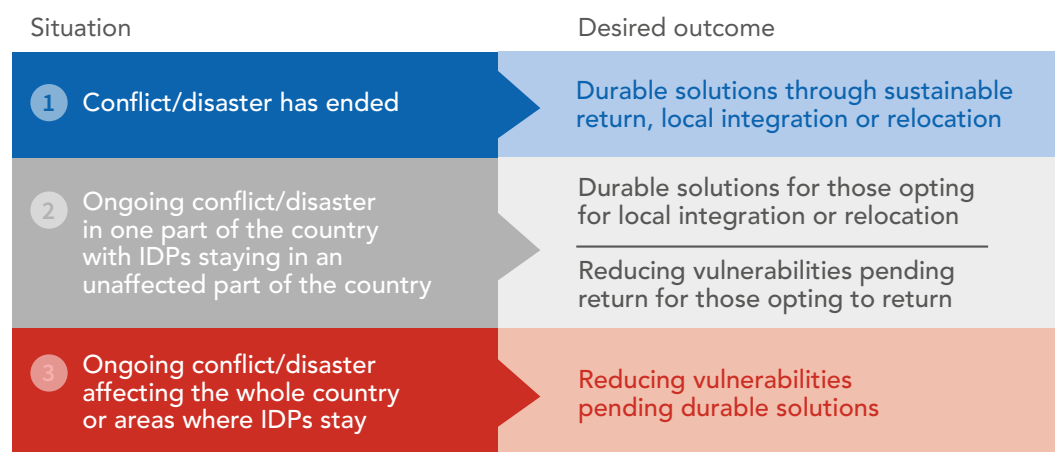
| Situation | Desired outcome |
|---|---|
| 1 Conflict/disaster has ended | Durable solutions through sustainable return, local integration or relocation |
| 2 Ongoing conflict/disaster in one part of the country with IDPs staying in an unaffected part of the country | Durable solutions for those opting for local integration or relocation<br>Reducing vulnerabilities pending return for those opting to return |
| 3 Ongoing conflict/disaster affecting the whole country or areas where IDPs stay | Reducing vulnerabilities pending durable solutions |